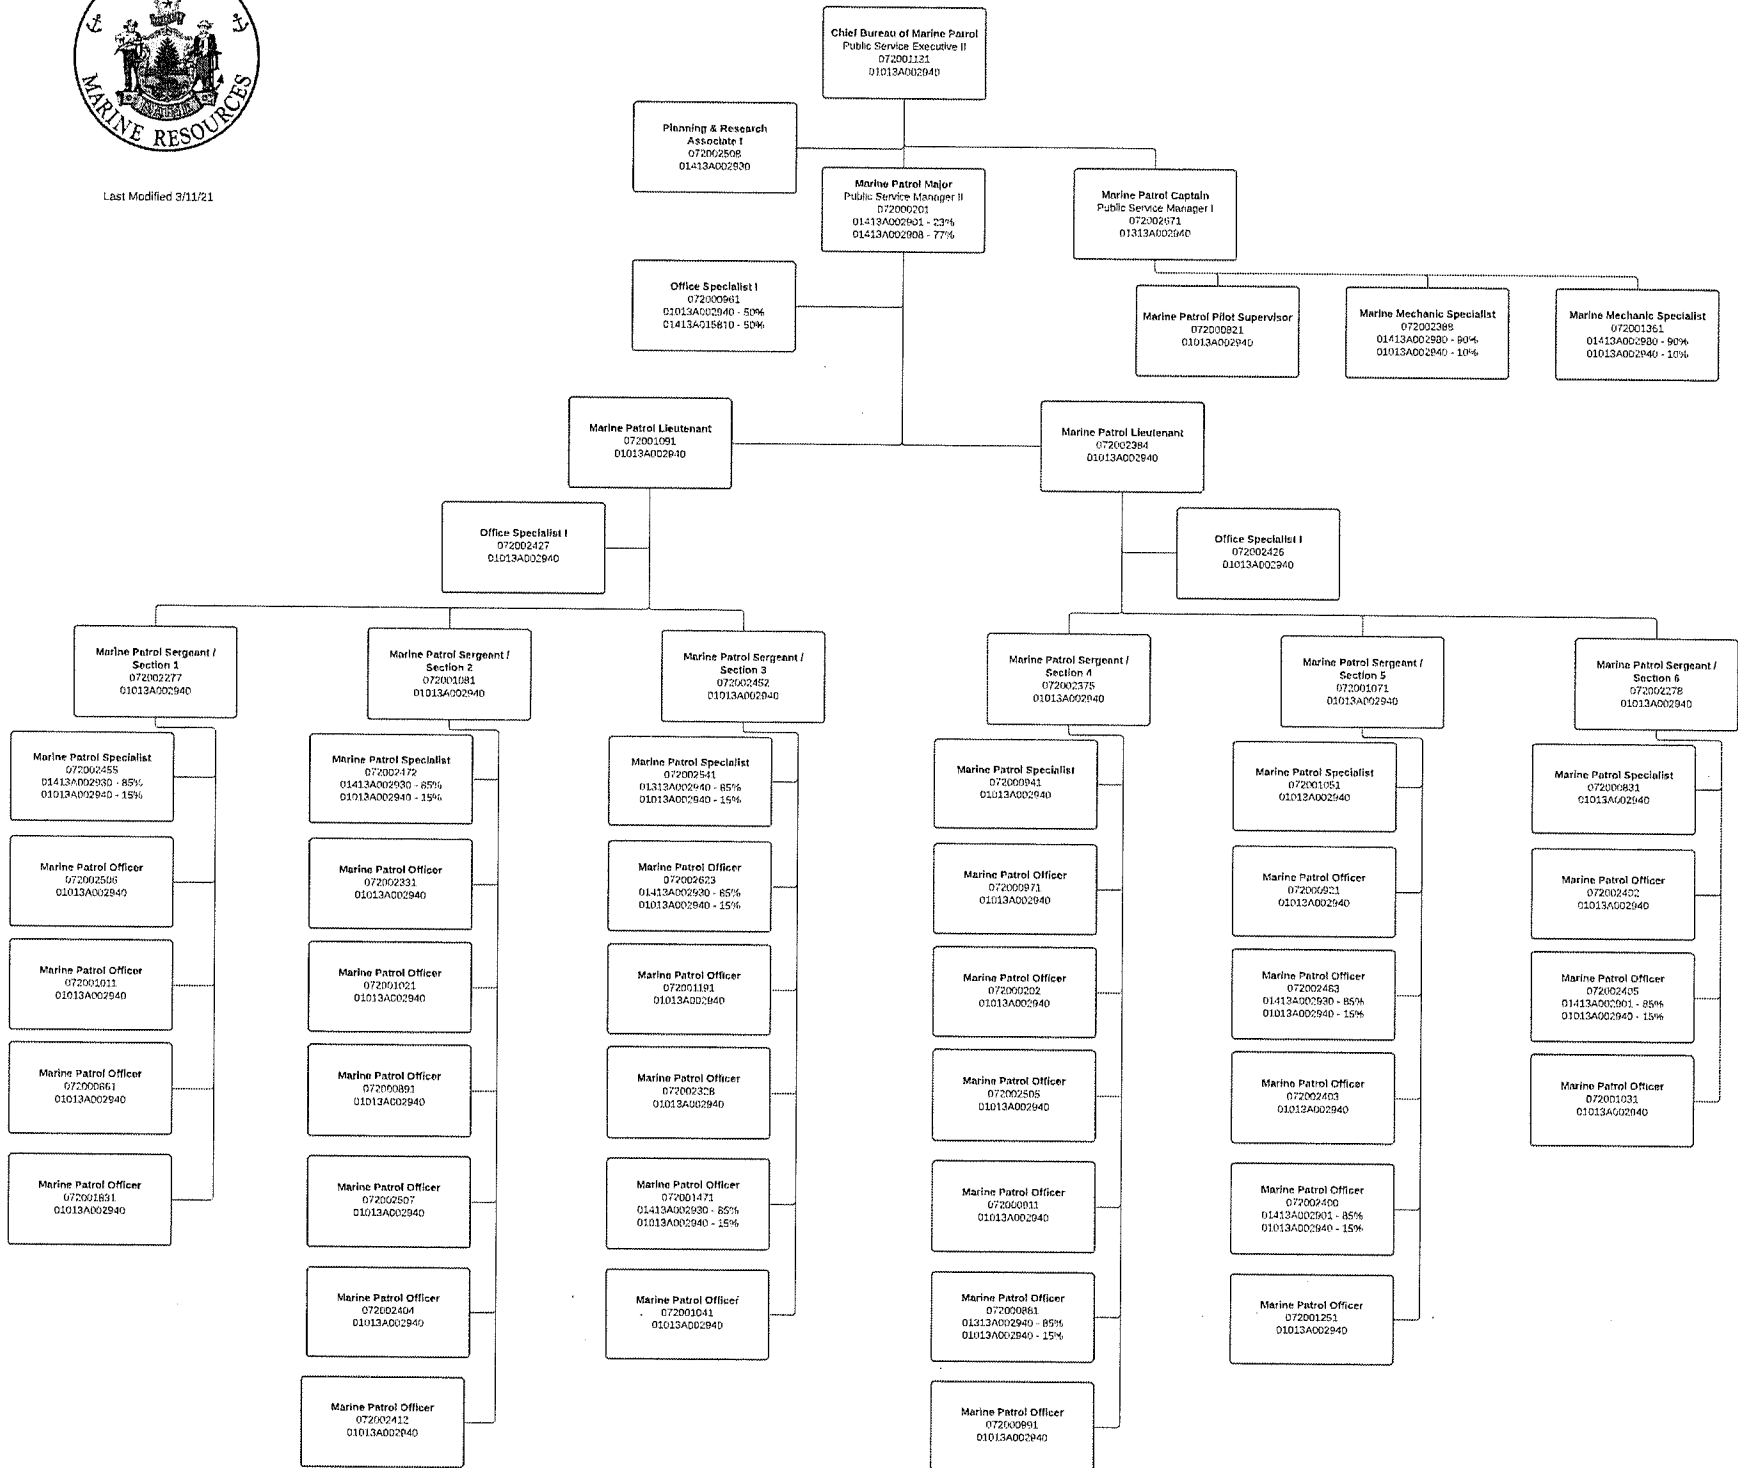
MARINE RESOURCES

Last Modified 3/11/21

Chief Bureau of Marine Patrol
Public Service Executive II
072001121
01013A002940

Planning & Research Associate I
072002508
01413A002930

Marine Patrol Major
Public Service Manager II
072000201
01413A002901 - 23%
01413A002908 - 77%

Marine Patrol Captain
Public Service Manager I
072002671
01313A002940

Office Specialist I
072000961
01013A002940 - 50%
01413A015810 - 50%

Marine Patrol Pilot Supervisor
072000821
01013A002940

Marine Mechanic Specialist
072002389
01413A002930 - 90%
01013A002940 - 10%

Marine Mechanic Specialist
072001361
01413A002930 - 90%
01013A002940 - 10%

Marine Patrol Lieutenant
072001091
01013A002940

Marine Patrol Lieutenant
072002384
01013A002940

Office Specialist I
072002427
01013A002940

Office Specialist I
072002426
01013A002940

Marine Patrol Sergeant / Section 1
072002277
01013A002940

Marine Patrol Specialist
072002455
01413A002930 - 85%
01013A002940 - 15%

Marine Patrol Officer
072002506
01013A002940

Marine Patrol Officer
072001011
01013A002940

Marine Patrol Officer
072000661
01013A002940

Marine Patrol Officer
072001631
01013A002940

Marine Patrol Sergeant / Section 2
072001081
01013A002940

Marine Patrol Specialist
072002472
01413A002930 - 85%
01013A002940 - 15%

Marine Patrol Officer
072002331
01013A002940

Marine Patrol Officer
072001021
01013A002940

Marine Patrol Officer
072000891
01013A002940

Marine Patrol Officer
072002507
01013A002940

Marine Patrol Officer
072002404
01013A002940

Marine Patrol Officer
072002412
01013A002940

Marine Patrol Sergeant / Section 3
072002452
01013A002940

Marine Patrol Specialist
072002541
01313A002940 - 85%
01013A002940 - 15%

Marine Patrol Officer
072002623
01413A002930 - 85%
01013A002940 - 15%

Marine Patrol Officer
072001191
01013A002940

Marine Patrol Officer
072002328
01013A002940

Marine Patrol Officer
072001471
01413A002930 - 85%
01013A002940 - 15%

Marine Patrol Officer
072001041
01013A002940

Marine Patrol Sergeant / Section 4
072002375
01013A002940

Marine Patrol Specialist
072000941
01013A002940

Marine Patrol Officer
072000971
01013A002940

Marine Patrol Officer
072000202
01013A002940

Marine Patrol Officer
072002505
01013A002940

Marine Patrol Officer
072000811
01013A002940

Marine Patrol Officer
072000861
01313A002940 - 85%
01013A002940 - 15%

Marine Patrol Officer
072000991
01013A002940

Marine Patrol Sergeant / Section 5
072001071
01013A002940

Marine Patrol Specialist
072001051
01013A002940

Marine Patrol Officer
072000921
01013A002940

Marine Patrol Officer
072002463
01413A002930 - 85%
01013A002940 - 15%

Marine Patrol Officer
072002403
01013A002940

Marine Patrol Officer
072002400
01413A002901 - 85%
01013A002940 - 15%

Marine Patrol Officer
072001251
01013A002940

Marine Patrol Sergeant / Section 6
072002278
01013A002940

Marine Patrol Specialist
072000831
01013A002940

Marine Patrol Officer
072002402
01013A002940

Marine Patrol Officer
072002405
01413A002901 - 85%
01013A002940 - 15%

Marine Patrol Officer
072001031
01013A002940